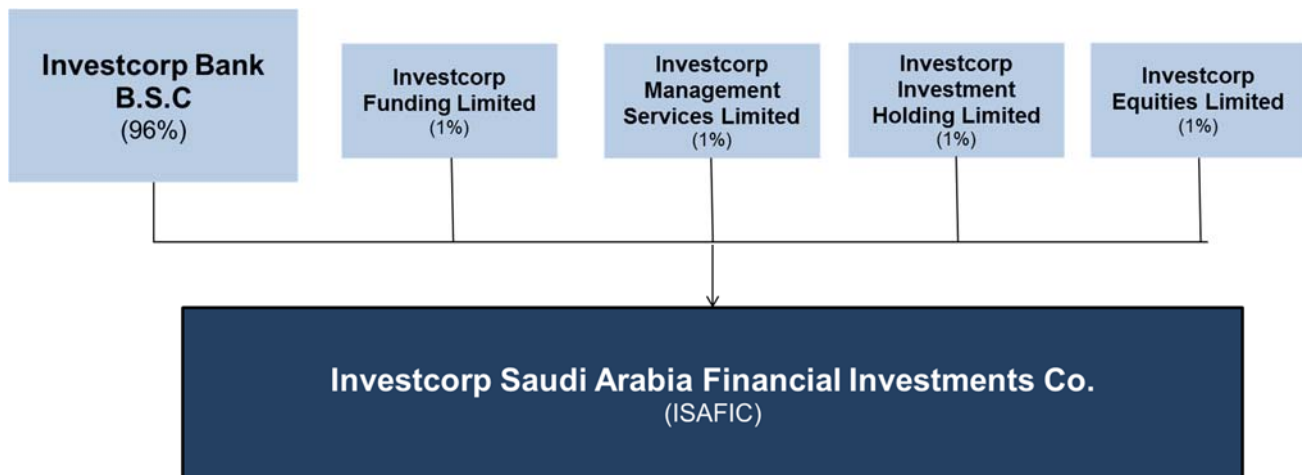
Investcorp Bank B.S.C
(96%)

Investcorp Funding Limited
(1%)

Investcorp Management Services Limited
(1%)

Investcorp Investment Holding Limited
(1%)

Investcorp Equities Limited
(1%)

Investcorp Saudi Arabia Financial Investments Co.
(ISAFIC)